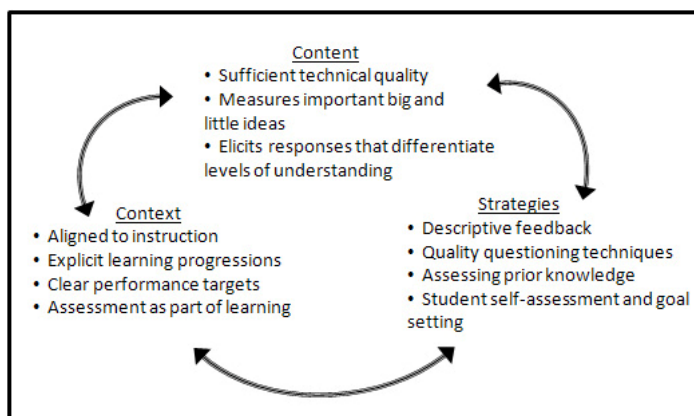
Content
• Sufficient technical quality
• Measures important big and little ideas
• Elicits responses that differentiate levels of understanding

Context
• Aligned to instruction
• Explicit learning progressions
• Clear performance targets
• Assessment as part of learning

Strategies
• Descriptive feedback
• Quality questioning techniques
• Assessing prior knowledge
• Student self-assessment and goal setting